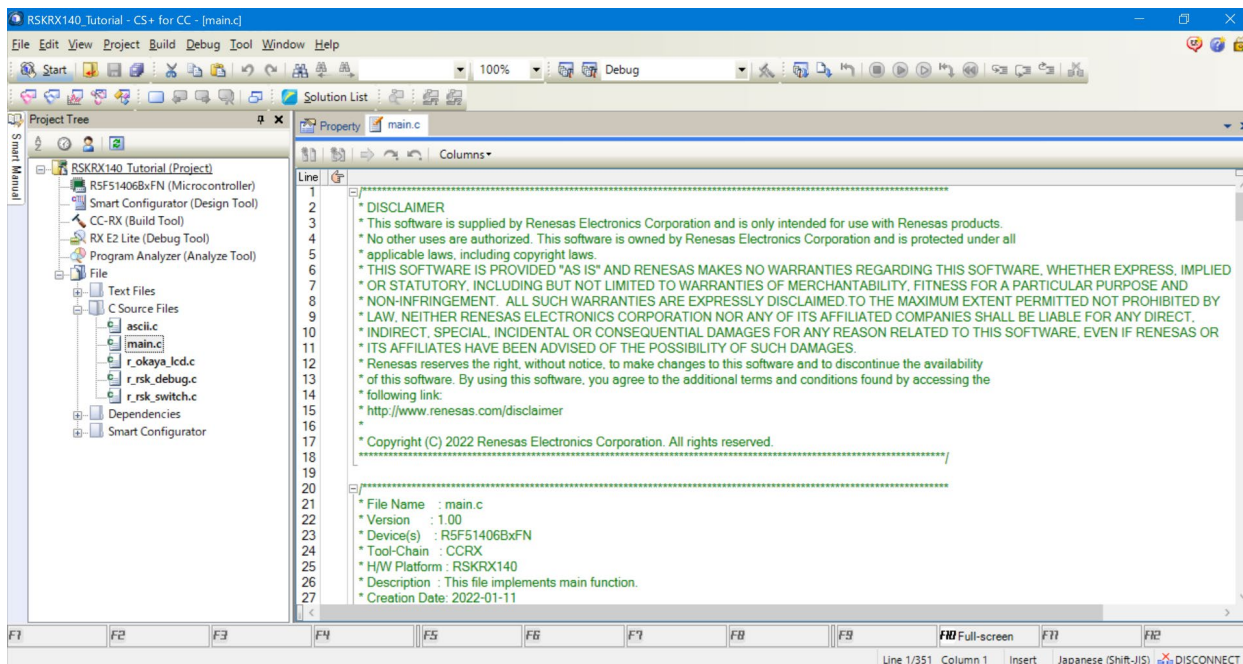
RSKRX140_Tutorial - CS+ for CC - [main.c]

File Edit View Project Build Debug Tool Window Help

Start 100% Debug

Solution List

Project Tree

Smart Manual

RSKRX140 Tutorial (Project)
R5F51406BxFN (Microcontroller)
Smart Configurator (Design Tool)
CC-RX (Build Tool)
RX E2 Lite (Debug Tool)
Program Analyzer (Analyze Tool)
File
Text Files
C Source Files
ascii.c
main.c
r_okaya_lcd.c
r_rsk_debug.c
r_rsk_switch.c
Dependencies
Smart Configurator

Property main.c

Columns

Line
1 /*******************************************************************************
2 * DISCLAIMER
3 * This software is supplied by Renesas Electronics Corporation and is only intended for use with Renesas products.
4 * No other uses are authorized. This software is owned by Renesas Electronics Corporation and is protected under all
5 * applicable laws, including copyright laws.
6 * THIS SOFTWARE IS PROVIDED "AS IS" AND RENESAS MAKES NO WARRANTIES REGARDING THIS SOFTWARE, WHETHER EXPRESS, IMPLIED
7 * OR STATUTORY, INCLUDING BUT NOT LIMITED TO WARRANTIES OF MERCHANTABILITY, FITNESS FOR A PARTICULAR PURPOSE AND
8 * NON-INFRINGEMENT. ALL SUCH WARRANTIES ARE EXPRESSLY DISCLAIMED.TO THE MAXIMUM EXTENT PERMITTED NOT PROHIBITED BY
9 * LAW, NEITHER RENESAS ELECTRONICS CORPORATION NOR ANY OF ITS AFFILIATED COMPANIES SHALL BE LIABLE FOR ANY DIRECT,
10 * INDIRECT, SPECIAL, INCIDENTAL OR CONSEQUENTIAL DAMAGES FOR ANY REASON RELATED TO THIS SOFTWARE, EVEN IF RENESAS OR
11 * ITS AFFILIATES HAVE BEEN ADVISED OF THE POSSIBILITY OF SUCH DAMAGES.
12 * Renesas reserves the right, without notice, to make changes to this software and to discontinue the availability
13 * of this software. By using this software, you agree to the additional terms and conditions found by accessing the
14 * following link:
15 * http://www.renesas.com/disclaimer
16 *
17 * Copyright (C) 2022 Renesas Electronics Corporation. All rights reserved.
18 *******************************************************************************/
19
20 /*******************************************************************************
21 * File Name : main.c
22 * Version : 1.00
23 * Device(s) : R5F51406BxFN
24 * Tool-Chain : CCRX
25 * H/W Platform : RSKRX140
26 * Description : This file implements main function.
27 * Creation Date: 2022-01-11

F1 F2 F3 F4 F5 F6 F7 F8 F9 F10 Full-screen F11 F12

Line 1/351 Column 1 Insert Japanese (Shift-JIS) DISCONNECT